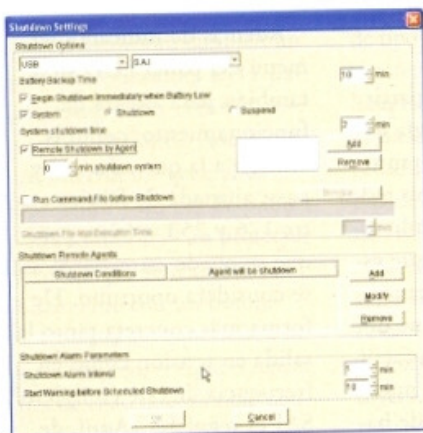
Shutdown Settings

Shutdown Options

USB

SAJ

Battery Backup Time

10 min

Begin Shutdown Immediately when Battery Low

System

Shutdown

Suspend

System shutdown time

2 min

Remote Shutdown by Agent

Add

Remove

0 min shutdown system

Run Command File before Shutdown

Browse

Shutdown File Hold Execution Time

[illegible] min

Shutdown Remote Agents

| Shutdown Conditions | Agent will be shutdown |
|---|---|

Add

Modify

Remove

Shutdown Alarm Parameters

Shutdown Alarm Interval

1 min

Start Warning before Scheduled Shutdown

10 min

OK

Cancel